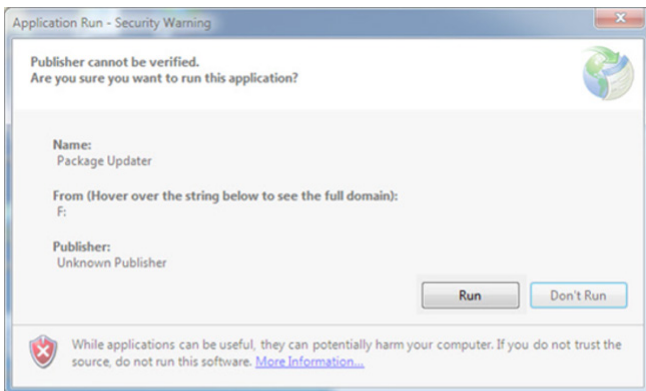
Application Run - Security Warning

Publisher cannot be verified.
Are you sure you want to run this application?

Name:
Package Updater

From (Hover over the string below to see the full domain):
F:

Publisher:
Unknown Publisher

Run

Don't Run

While applications can be useful, they can potentially harm your computer. If you do not trust the source, do not run this software. More Information...